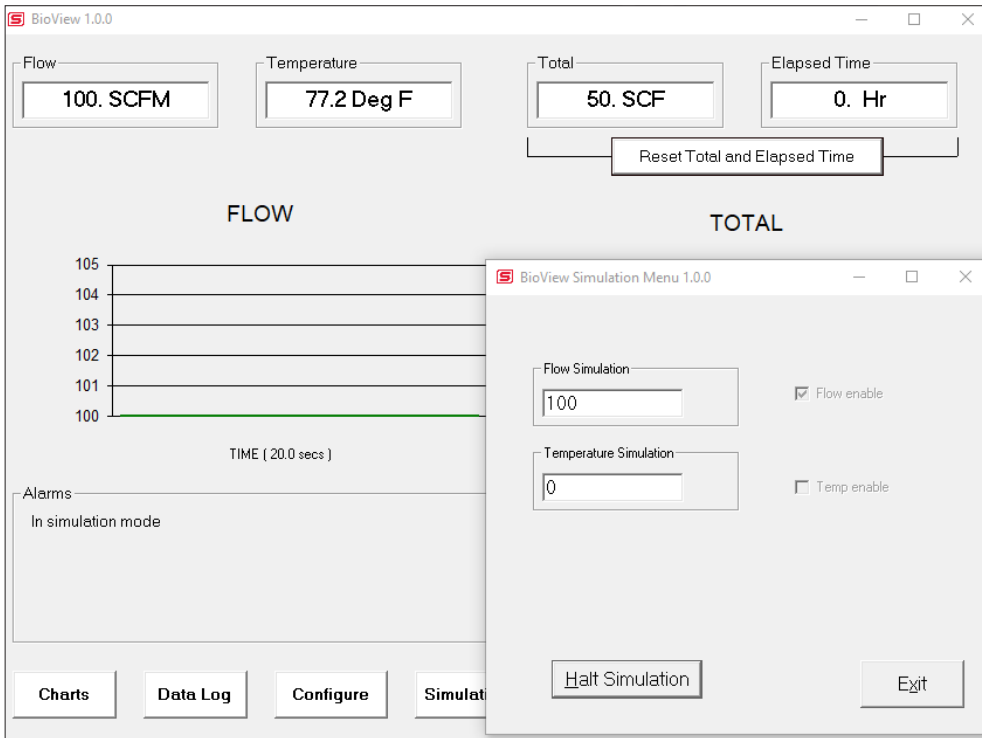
BioView 1.0.0

Flow
100. SCFM

Temperature
77.2 Deg F

Total
50. SCF

Elapsed Time
0. Hr

Reset Total and Elapsed Time

FLOW

TOTAL

105
104
103
102
101
100

TIME ( 20.0 secs )

Alarms
In simulation mode

Charts
Data Log
Configure
Simulati

BioView Simulation Menu 1.0.0

Flow Simulation
100

Flow enable

Temperature Simulation
0

Temp enable

Halt Simulation

Exit